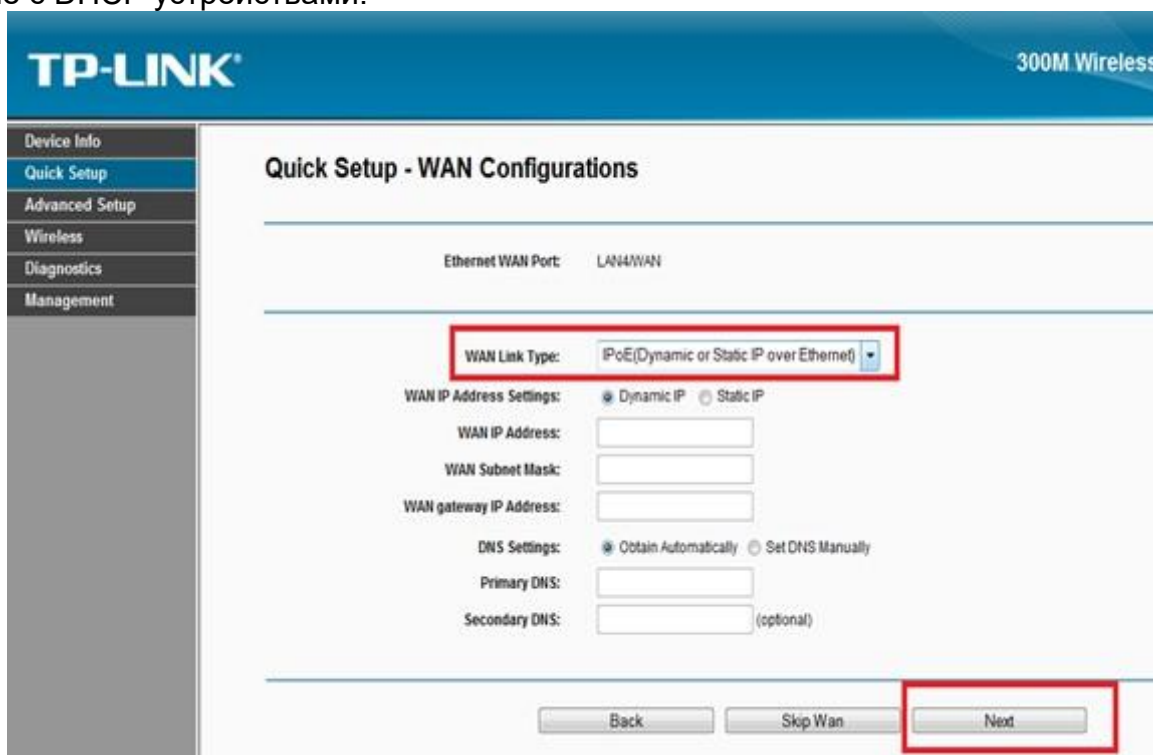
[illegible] с DHCP-устройствами.

TP-LINK®

300M Wireless

Device Info
Quick Setup
Advanced Setup
Wireless
Diagnostics
Management

Quick Setup - WAN Configurations

Ethernet WAN Port: LAN4/WAN

WAN Link Type: IPoE(Dynamic or Static IP over Ethernet)

WAN IP Address Settings: Dynamic IP Static IP

WAN IP Address:

WAN Subnet Mask:

WAN gateway IP Address:

DNS Settings: Obtain Automatically Set DNS Manually

Primary DNS:

Secondary DNS: (optional)

Back Skip Wan Next